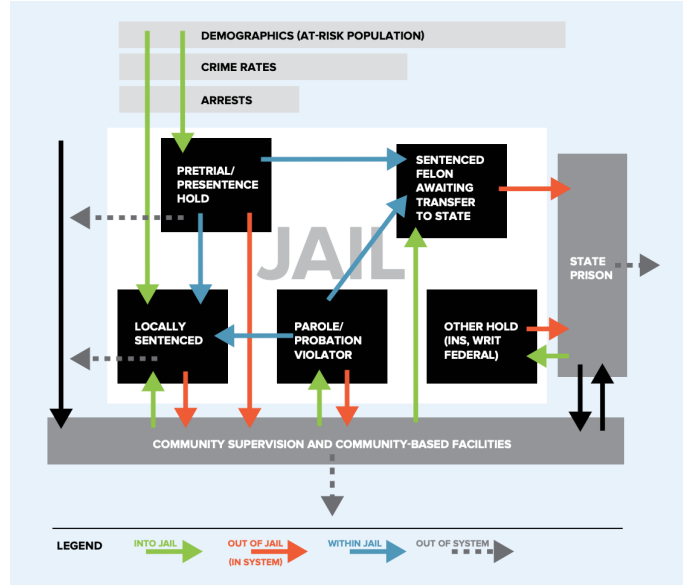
DEMOGRAPHICS (AT-RISK POPULATION)

CRIME RATES

ARRESTS

PRETRIAL/ PRESENTENCE HOLD

SENTENCED FELON AWAITING TRANSFER TO STATE

JAIL

STATE PRISON

LOCALLY SENTENCED

PAROLE/ PROBATION VIOLATOR

OTHER HOLD (INS, WRIT FEDERAL)

COMMUNITY SUPERVISION AND COMMUNITY-BASED FACILITIES

LEGEND

INTO JAIL

OUT OF JAIL (IN SYSTEM)

WITHIN JAIL

OUT OF SYSTEM